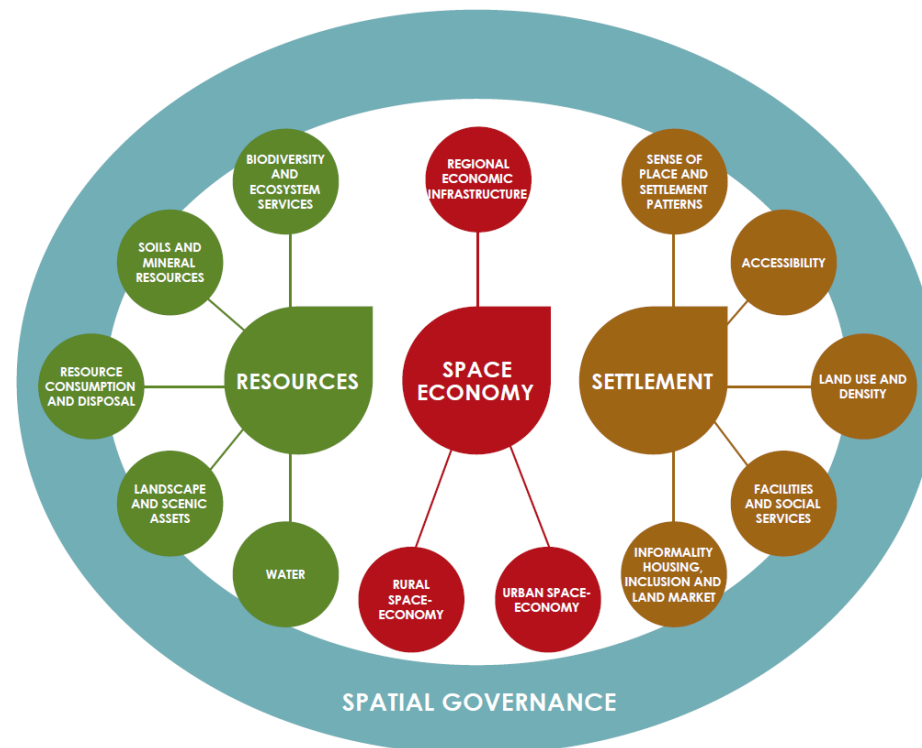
BIODIVERSITY AND ECOSYSTEM SERVICES

SOILS AND MINERAL RESOURCES

RESOURCE CONSUMPTION AND DISPOSAL

LANDSCAPE AND SCENIC ASSETS

WATER

RESOURCES

REGIONAL ECONOMIC INFRASTRUCTURE

SPACE ECONOMY

RURAL SPACE-ECONOMY

URBAN SPACE-ECONOMY

SENSE OF PLACE AND SETTLEMENT PATTERNS

ACCESSIBILITY

SETTLEMENT

LAND USE AND DENSITY

FACILITIES AND SOCIAL SERVICES

INFORMALITY HOUSING, INCLUSION AND LAND MARKET

SPATIAL GOVERNANCE